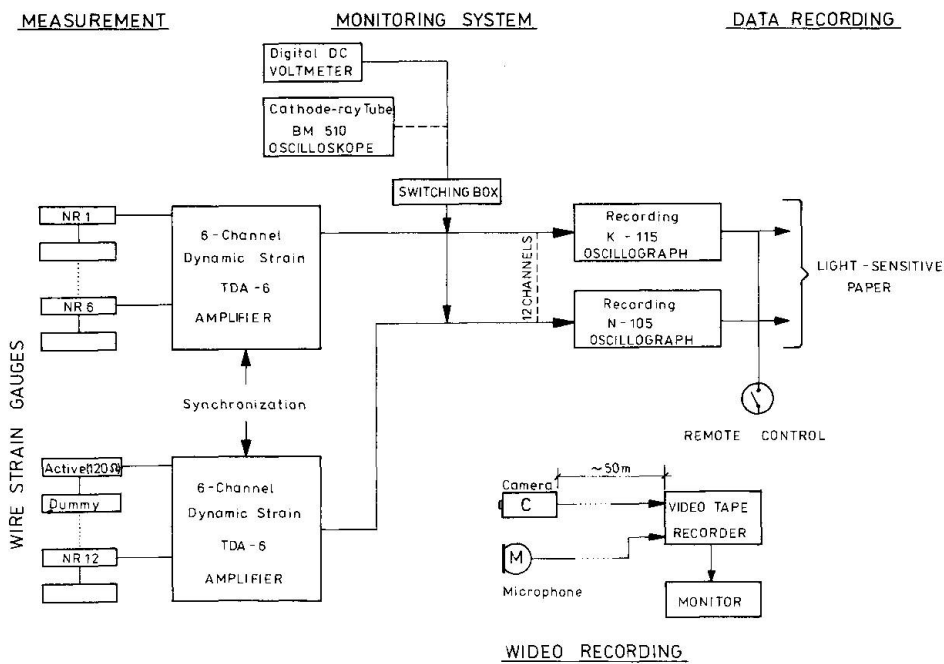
MEASUREMENT

MONITORING SYSTEM

DATA RECORDING

Digital DC VOLTMETER

Cathode-ray Tube BM 510 OSCILLOSKOPE

SWITCHING BOX

NR 1

NR 6

6-Channel Dynamic Strain TDA-6 AMPLIFIER

12 CHANNELS

Recording K - 115 OSCILLOGRAPH

Recording N - 105 OSCILLOGRAPH

LIGHT-SENSITIVE PAPER

Synchronization

REMOTE CONTROL

WIRE STRAIN GAUGES

Active(120 Ω)

Dummy

NR 12

6-Channel Dynamic Strain TDA-6 AMPLIFIER

~50m

Camera

C

VIDEO TAPE RECORDER

M

Microphone

MONITOR

WIDEO RECORDING